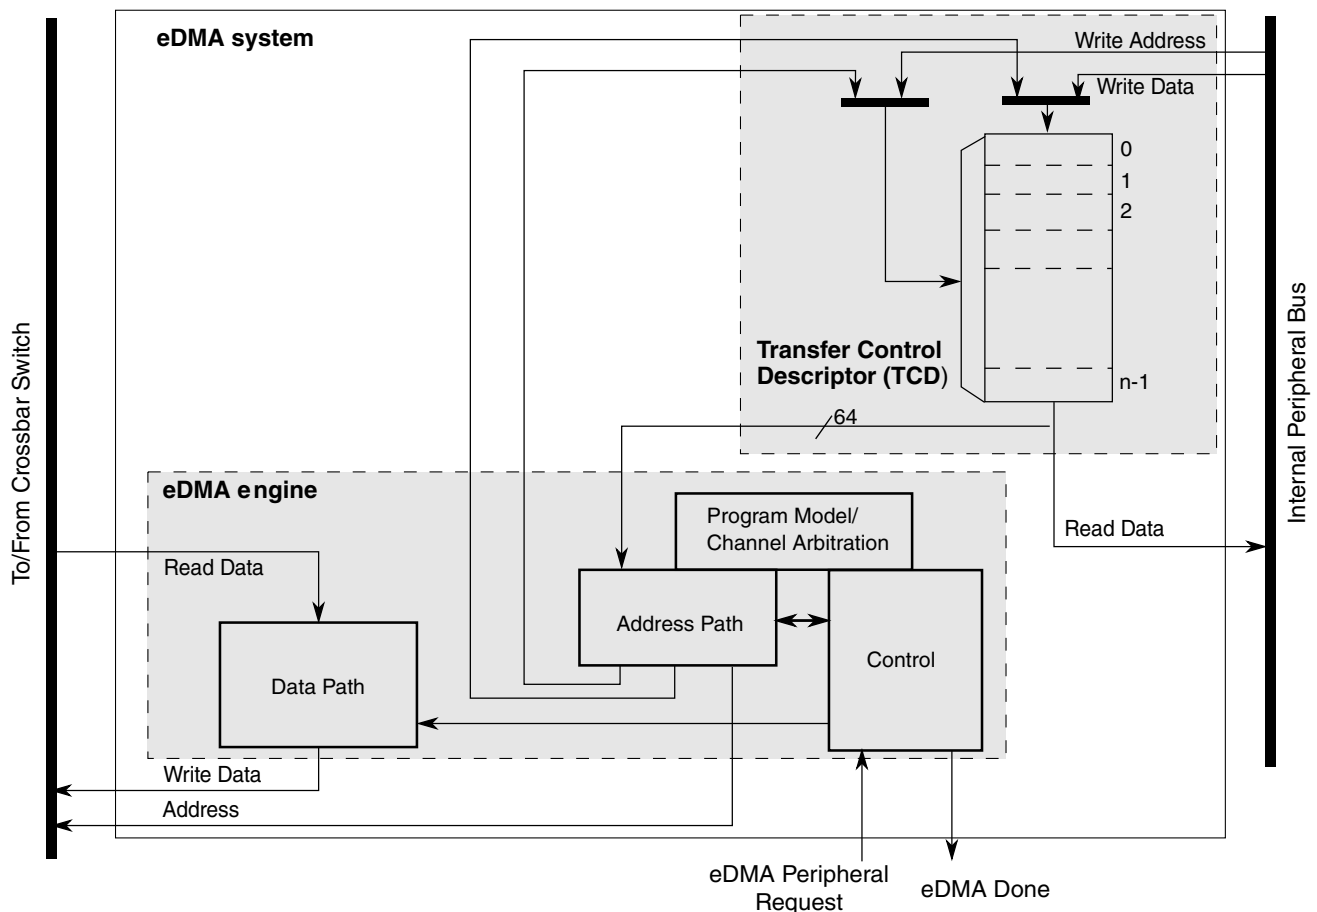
To/From Crossbar Switch

eDMA system

Write Address

Write Data

0

1

2

Transfer Control Descriptor (TCD)

n-1

64

Internal Peripheral Bus

eDMA engine

Program Model/ Channel Arbitration

Read Data

Read Data

Address Path

Control

Data Path

Write Data

Address

eDMA Peripheral Request

eDMA Done